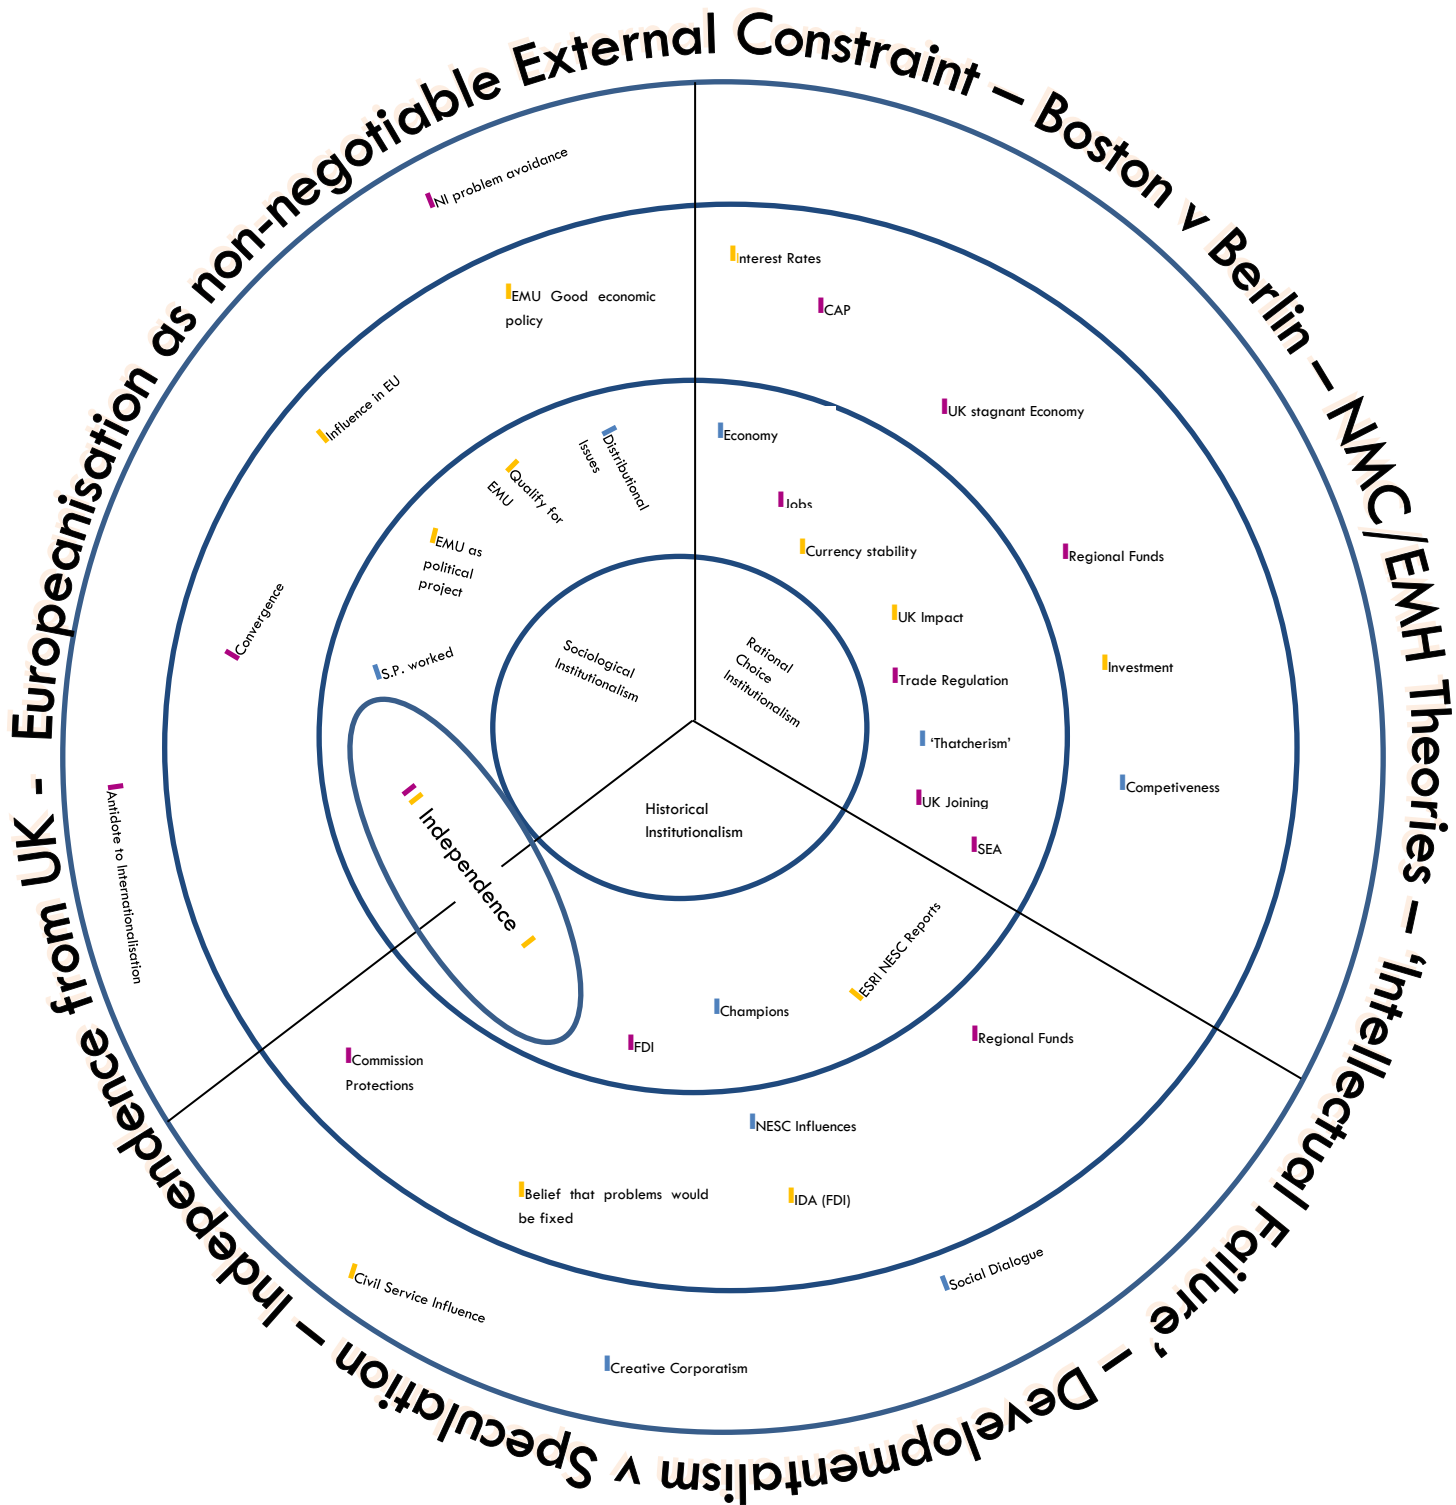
Europeanisation as non-negotiable External Constraint – Boston v Berlin – NMC/EMH Theories – 'Intellectual Failure' – Developmentalism v Speculation – Independence from UK -

NI problem avoidance

EMU Good economic policy

Influence in EU

Distributional Issues

Qualify for EMU

EMU as political project

Convergence

S.P. worked

Sociological Institutionalism

Interest Rates

CAP

UK stagnant Economy

Economy

Jobs

Currency stability

Regional Funds

UK Impact

Rational Choice Institutionalism

Trade Regulation

Investment

'Thatcherism'

Competiveness

UK Joining

SEA

Historical Institutionalism

Independence

Antidote to Internationalisation

ESRI NESC Reports

Champions

FDI

Regional Funds

Commission Protections

NESC Influences

Belief that problems would be fixed

IDA (FDI)

Social Dialogue

Civil Service Influence

Creative Corporatism